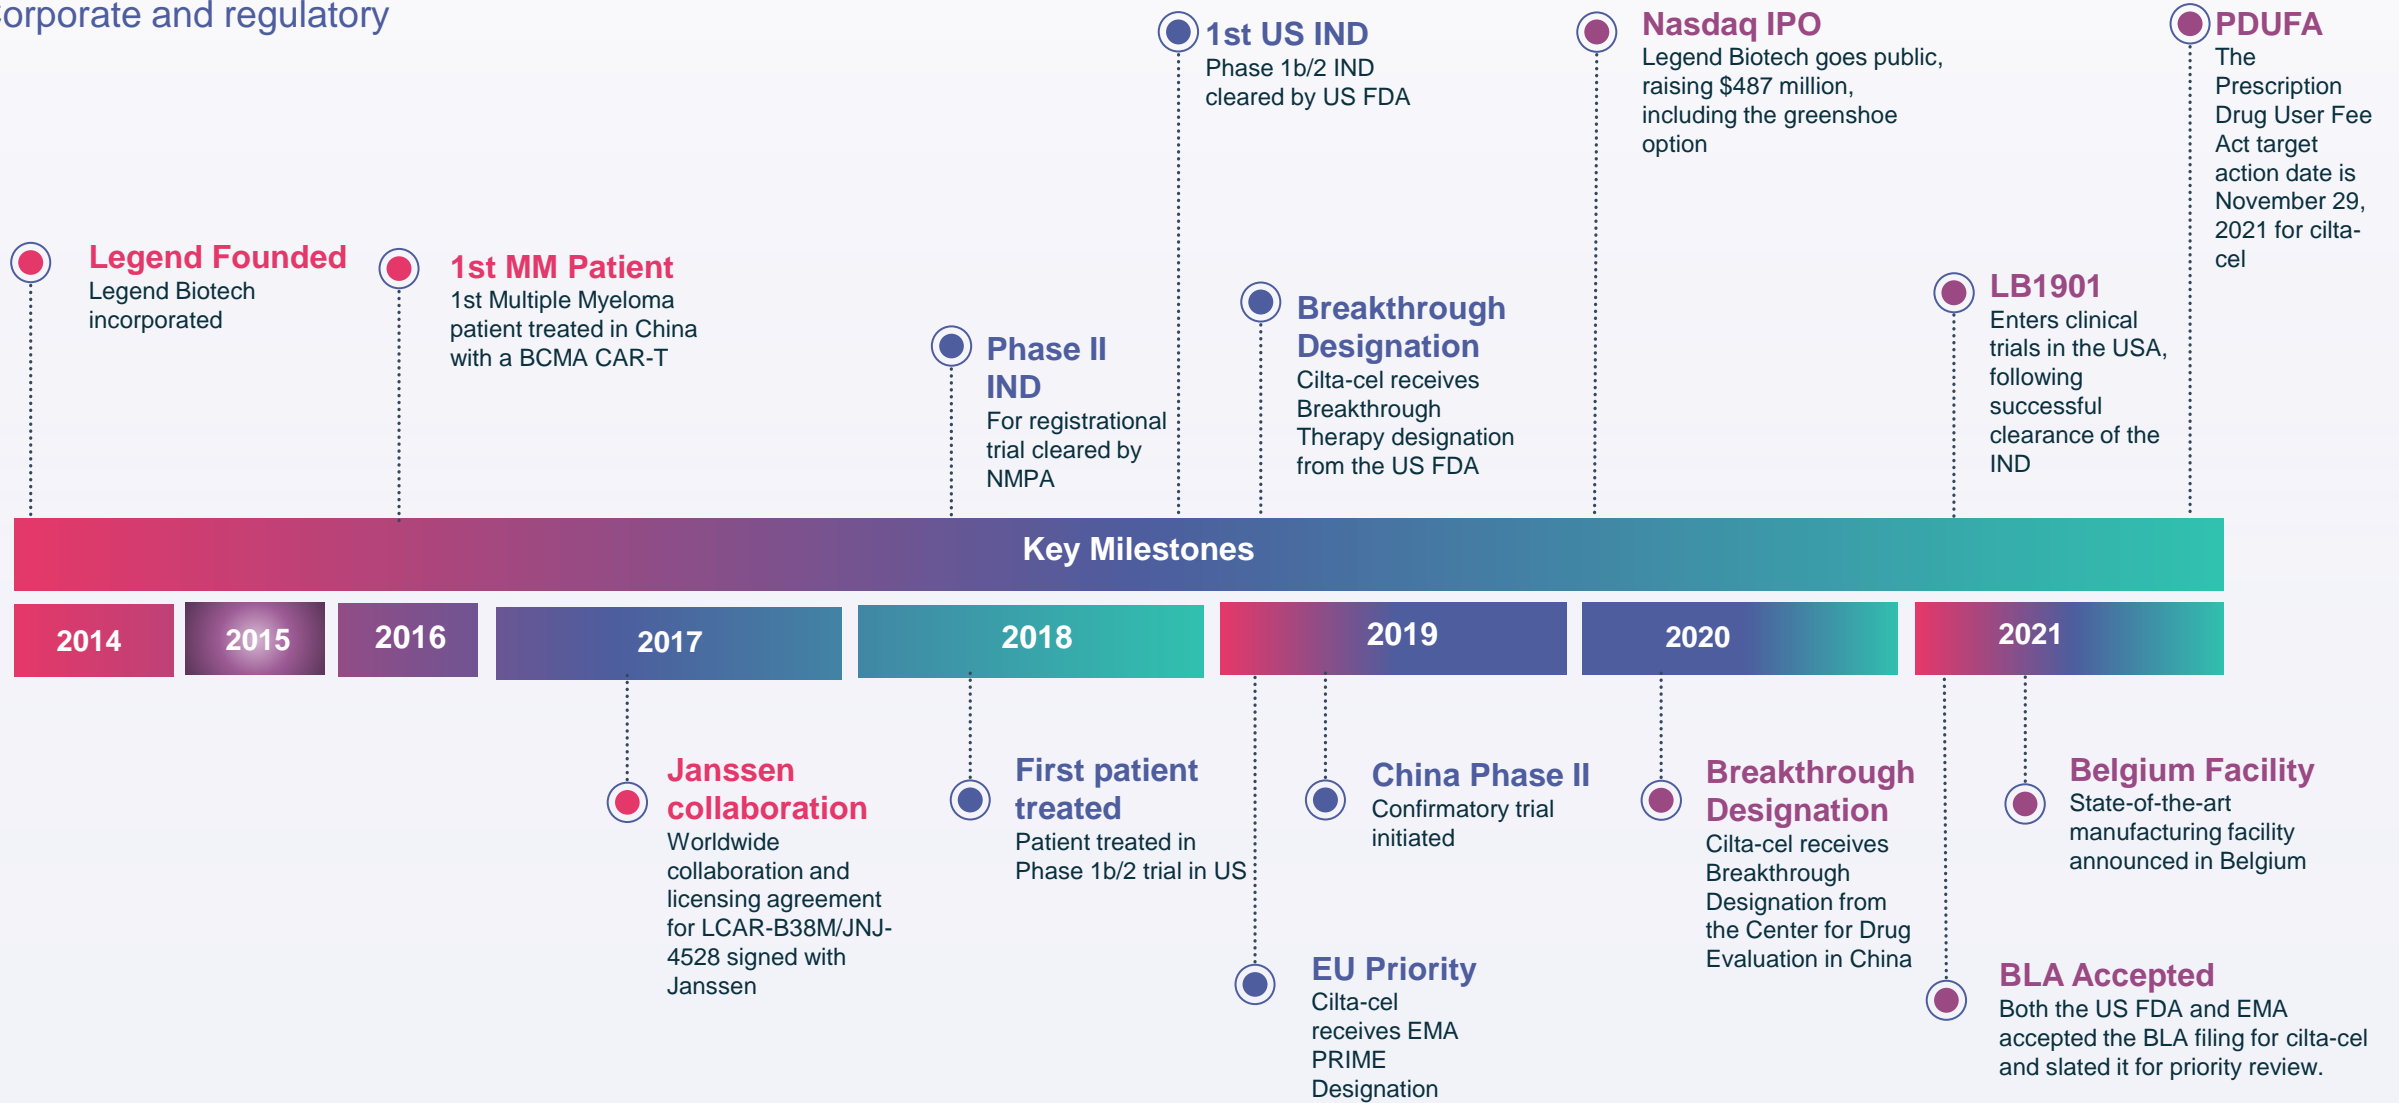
orporate and regulatory

Legend Founded
Legend Biotech incorporated

1st MM Patient
1st Multiple Myeloma patient treated in China with a BCMA CAR-T

Phase II IND
For registrational trial cleared by NMPA

1st US IND
Phase 1b/2 IND cleared by US FDA

Breakthrough Designation
Cilta-cel receives Breakthrough Therapy designation from the US FDA

Nasdaq IPO
Legend Biotech goes public, raising $487 million, including the greenshoe option

LB1901
Enters clinical trials in the USA, following successful clearance of the IND

PDUFA
The Prescription Drug User Fee Act target action date is November 29, 2021 for cilta-cel

Key Milestones

2014
2015
2016
2017
2018
2019
2020
2021

Janssen collaboration
Worldwide collaboration and licensing agreement for LCAR-B38M/JNJ-4528 signed with Janssen

First patient treated
Patient treated in Phase 1b/2 trial in US

China Phase II
Confirmatory trial initiated

EU Priority
Cilta-cel receives EMA PRIME Designation

Breakthrough Designation
Cilta-cel receives Breakthrough Designation from the Center for Drug Evaluation in China

Belgium Facility
State-of-the-art manufacturing facility announced in Belgium

BLA Accepted
Both the US FDA and EMA accepted the BLA filing for cilta-cel and slated it for priority review.